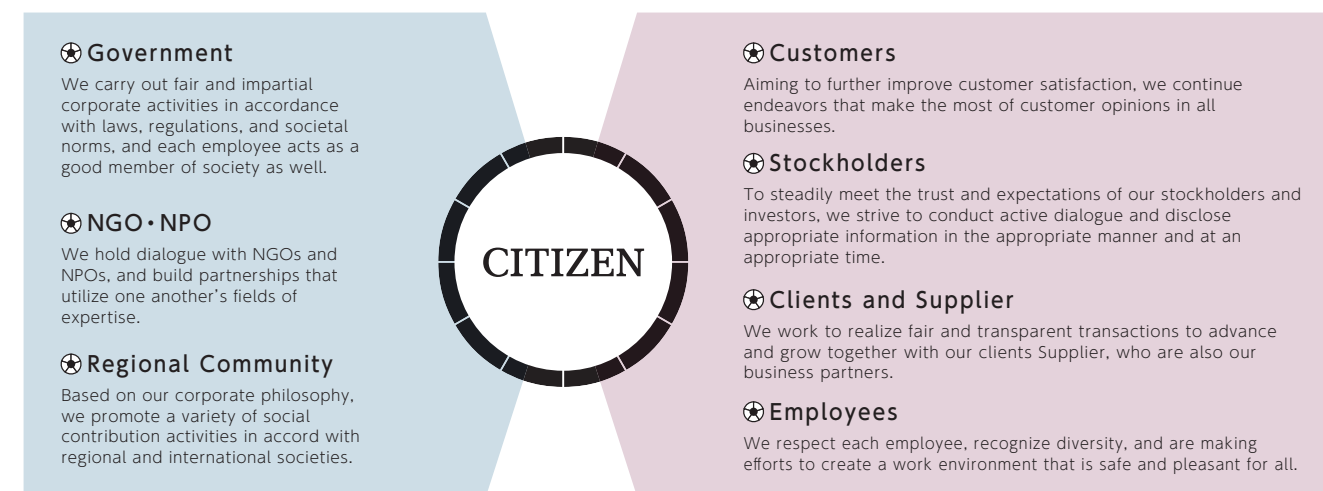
Government

We carry out fair and impartial corporate activities in accordance with laws, regulations, and societal norms, and each employee acts as a good member of society as well.

NGO・NPO

We hold dialogue with NGOs and NPOs, and build partnerships that utilize one another's fields of expertise.

Regional Community

Based on our corporate philosophy, we promote a variety of social contribution activities in accord with regional and international societies.

CITIZEN

Customers

Aiming to further improve customer satisfaction, we continue endeavors that make the most of customer opinions in all businesses.

Stockholders

To steadily meet the trust and expectations of our stockholders and investors, we strive to conduct active dialogue and disclose appropriate information in the appropriate manner and at an appropriate time.

Clients and Supplier

We work to realize fair and transparent transactions to advance and grow together with our clients Supplier, who are also our business partners.

Employees

We respect each employee, recognize diversity, and are making efforts to create a work environment that is safe and pleasant for all.